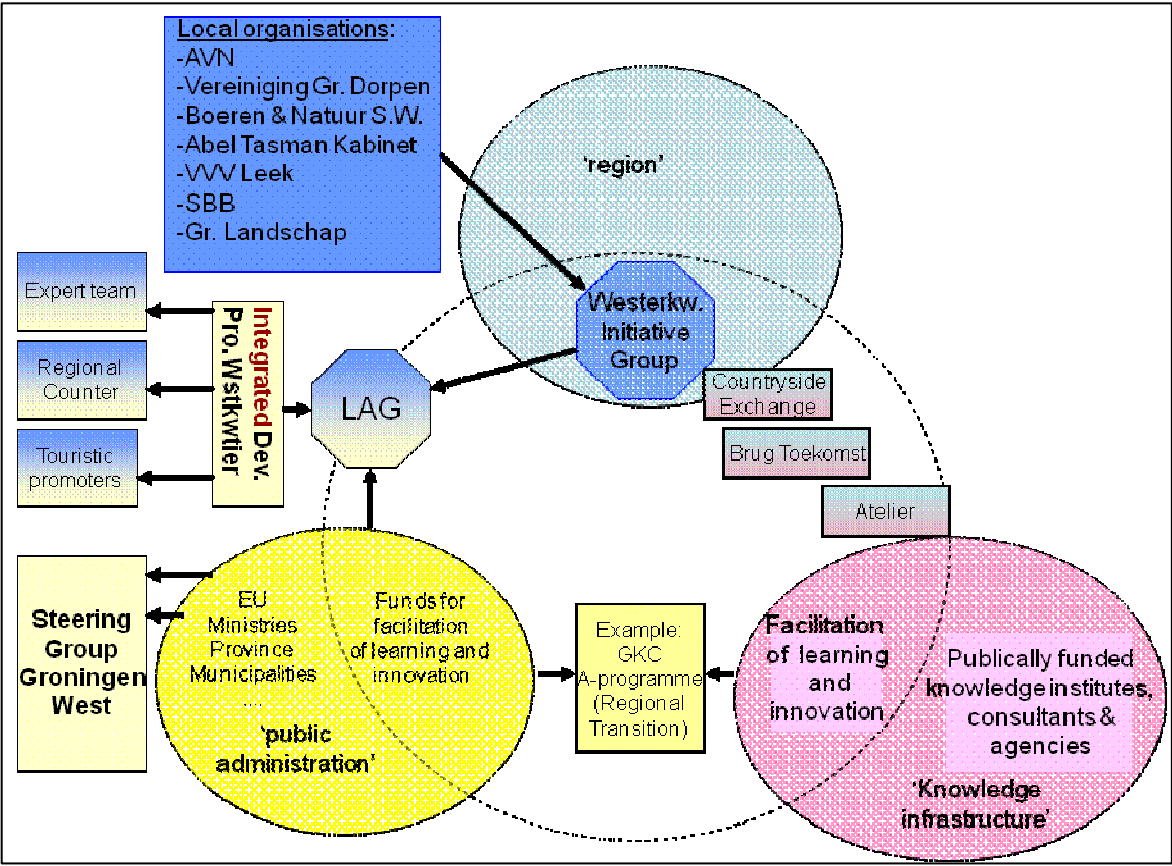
Local organisations:
-AVN
-Vereiniging Gr. Dorpen
-Boeren & Natuur S.W.
-Abel Tasman Kabinet
-VVV Leek
-SBB
-Gr. Landschap

'region'

Westerkw. Initiative Group

Expert team

Regional Counter

Touristic promoters

Integrated Dev. Pro. Wstkwtier

LAG

Countryside Exchange

Brug Toekomst

Atelier

Steering Group Groningen West

EU
Ministries
Province
Municipalities
....
'public administration'

Funds for facilitation of learning and innovation

Example: GKC A-programme (Regional Transition)

Facilitation of learning and innovation

Publically funded knowledge institutes, consultants & agencies

'Knowledge infrastructure'